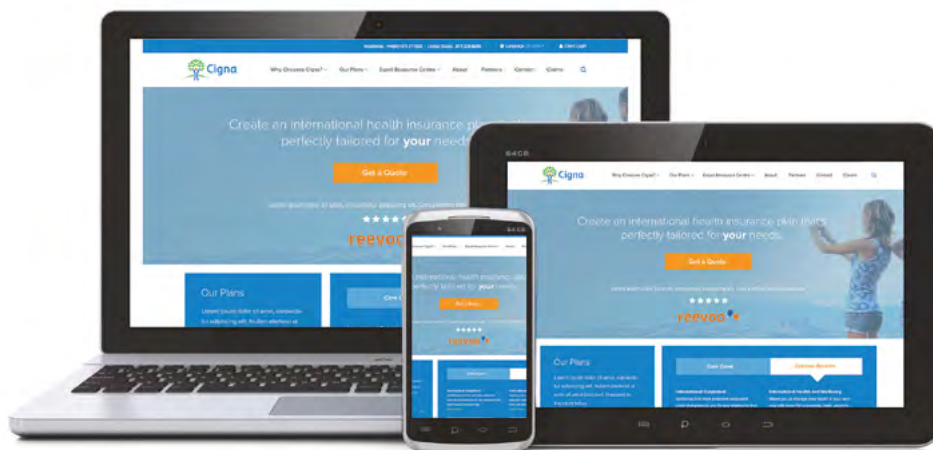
Cigna

Why Choose Cigna? Our Plans Expat Resource Centre About Partners Contact Claims

Create an international health insurance plan that's perfectly tailored for your needs.

Get a Quote

reevoo

Our Plans

Cigna

Why Choose Cigna? Our Plans Expat Resource Centre About Partners Contact Claims

Create an international health insurance plan that's perfectly tailored for your needs.

Get a Quote

★★★★★

reevoo

Our Plans

Core Cover

Optional Benefits

International Outpatient

International Health and Wellbeing

International health insurance, tailored for your needs.

Get a Quote

★★★★★

reevoo